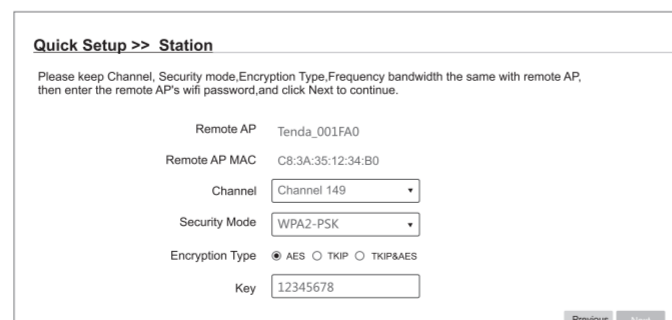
Quick Setup >> Station

Please keep Channel, Security mode,Encryption Type,Frequency bandwidth the same with remote AP, then enter the remote AP's wifi password,and click Next to continue.

Remote AP Tenda_001FA0

Remote AP MAC C8:3A:35:12:34:B0

Channel Channel 149

Security Mode WPA2-PSK

Encryption Type AES TKIP TKIP&AES

Key 12345678

Previous Next